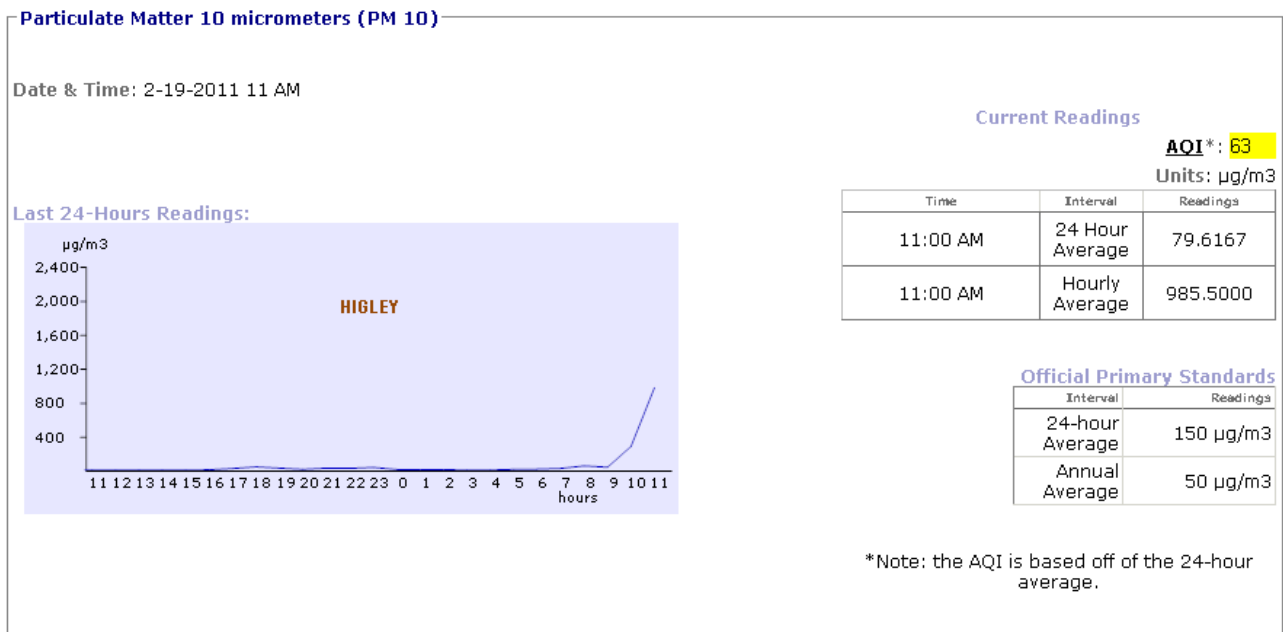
Particulate Matter 10 micrometers (PM 10)

Date & Time: 2-19-2011 11 AM

Current Readings

AQI*: 63

Units: µg/m3

| Time | Interval | Readings |
|---|---|---|
| 11:00 AM | 24 Hour Average | 79.6167 |
| 11:00 AM | Hourly Average | 985.5000 |

Last 24-Hours Readings:

µg/m3
2,400
2,000
1,600
1,200
800
400

HIGLEY

11 12 13 14 15 16 17 18 19 20 21 22 23 0 1 2 3 4 5 6 7 8 9 10 11
hours

Official Primary Standards

| Interval | Readings |
|---|---|
| 24-hour Average | 150 µg/m3 |
| Annual Average | 50 µg/m3 |

*Note: the AQI is based off of the 24-hour average.